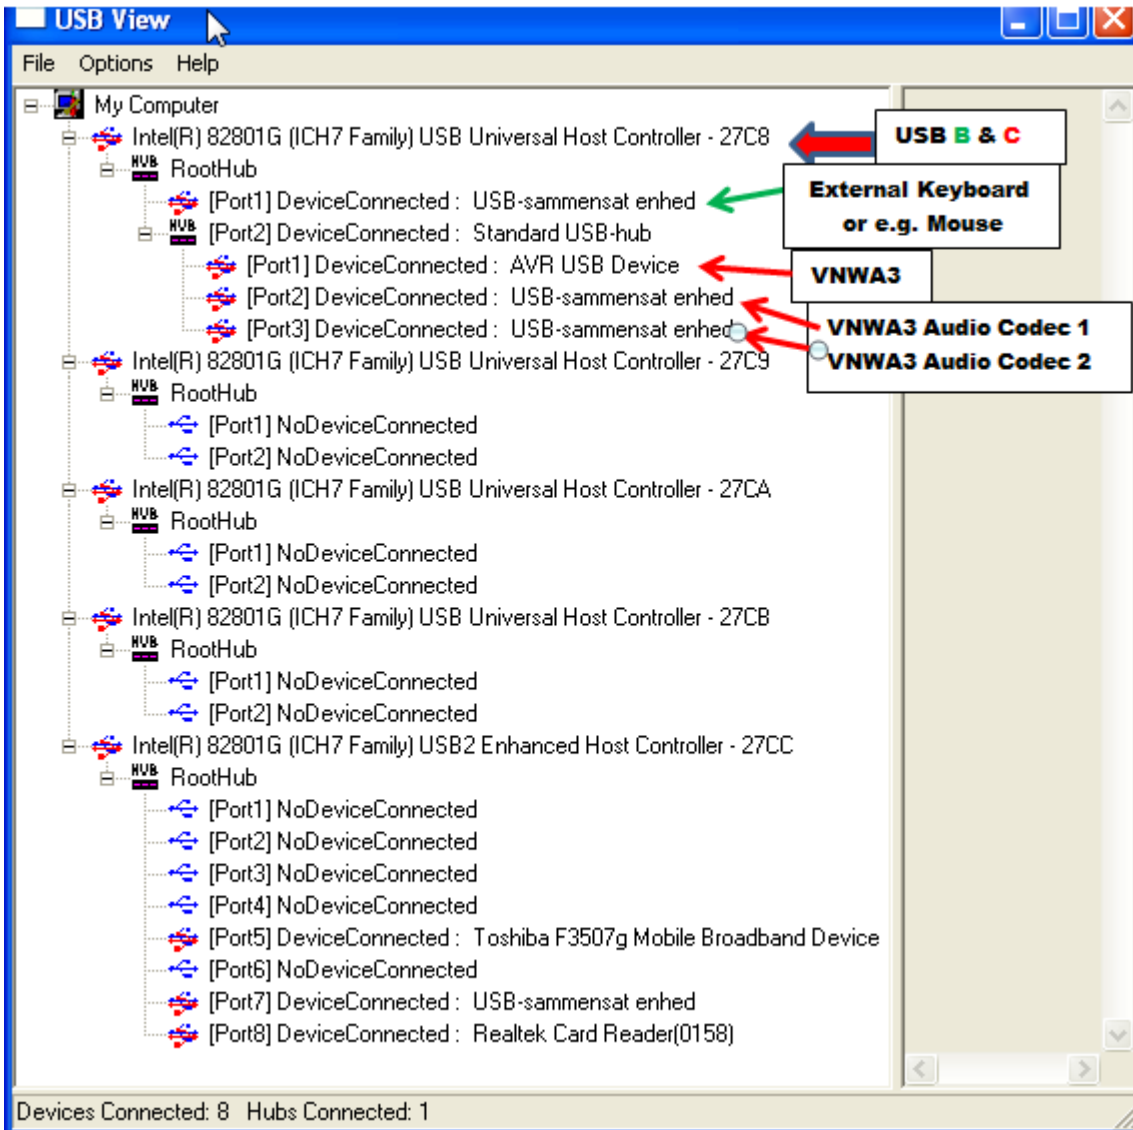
USB View

File Options Help

My Computer
Intel(R) 82801G (ICH7 Family) USB Universal Host Controller - 27C8
RootHub
[Port1] DeviceConnected : USB-sammensat enhed
[Port2] DeviceConnected : Standard USB-hub
[Port1] DeviceConnected : AVR USB Device
[Port2] DeviceConnected : USB-sammensat enhed
[Port3] DeviceConnected : USB-sammensat enhed
Intel(R) 82801G (ICH7 Family) USB Universal Host Controller - 27C9
RootHub
[Port1] NoDeviceConnected
[Port2] NoDeviceConnected
Intel(R) 82801G (ICH7 Family) USB Universal Host Controller - 27CA
RootHub
[Port1] NoDeviceConnected
[Port2] NoDeviceConnected
Intel(R) 82801G (ICH7 Family) USB Universal Host Controller - 27CB
RootHub
[Port1] NoDeviceConnected
[Port2] NoDeviceConnected
Intel(R) 82801G (ICH7 Family) USB2 Enhanced Host Controller - 27CC
RootHub
[Port1] NoDeviceConnected
[Port2] NoDeviceConnected
[Port3] NoDeviceConnected
[Port4] NoDeviceConnected
[Port5] DeviceConnected : Toshiba F3507g Mobile Broadband Device
[Port6] NoDeviceConnected
[Port7] DeviceConnected : USB-sammensat enhed
[Port8] DeviceConnected : Realtek Card Reader(0158)

USB B & C

External Keyboard or e.g. Mouse

VNWA3

VNWA3 Audio Codec 1
VNWA3 Audio Codec 2

Devices Connected: 8 Hubs Connected: 1